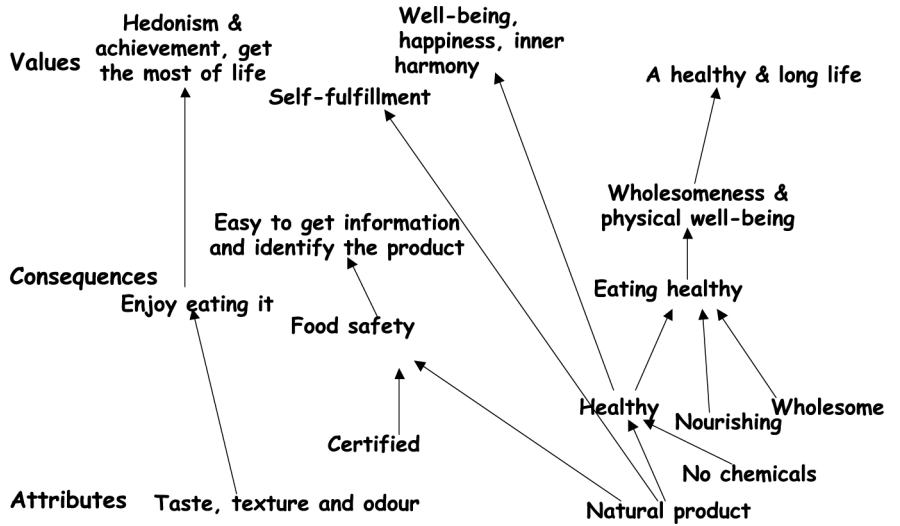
Values

Hedonism & achievement, get the most of life

Well-being, happiness, inner harmony

Self-fulfillment

A healthy & long life

Wholesomeness & physical well-being

Easy to get information and identify the product

Consequences

Enjoy eating it

Food safety

Eating healthy

Healthy

Nourishing

Wholesome

Certified

No chemicals

Attributes

Taste, texture and odour

Natural product